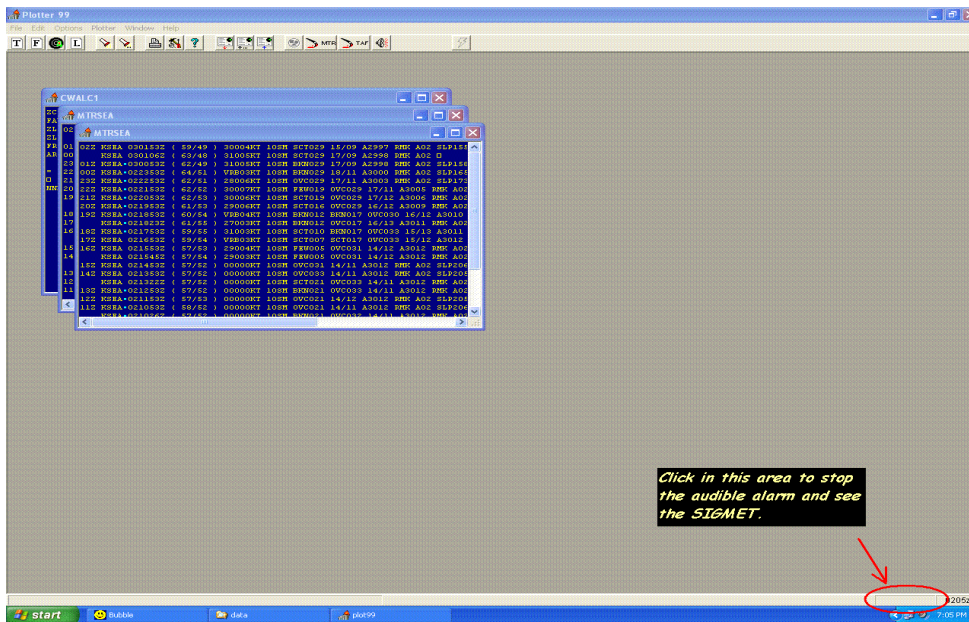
Plotter 99
File Edit Options Plotter Window Help
T F L MTR TAF

CWALC1
MTRSEA
MTRSEA

02Z KSEA 030153Z ( 59/49 ) 30004KT 10SM SCT029 15/09 A2997 RMK AO2 SLP15
KSEA 030106Z ( 63/48 ) 31005KT 10SM SCT029 17/09 A2998 RMK AO2
01Z KSEA•030053Z ( 62/49 ) 31005KT 10SM BKN029 17/09 A2998 RMK AO2 SLP15
00Z KSEA•022353Z ( 64/51 ) VRB03KT 10SM BKN029 18/11 A3000 RMK AO2 SLP16
23Z KSEA•022253Z ( 62/51 ) 28006KT 10SM OVC029 17/11 A3003 RMK AO2 SLP17
22Z KSEA•022153Z ( 62/52 ) 30007KT 10SM FEW019 OVC029 17/11 A3005 RMK AO2
21Z KSEA•022053Z ( 62/53 ) 30006KT 10SM SCT019 OVC029 17/12 A3006 RMK AO2
20Z KSEA•021953Z ( 61/53 ) 29006KT 10SM SCT016 OVC029 16/12 A3009 RMK AO2
19Z KSEA•021853Z ( 60/54 ) VRB04KT 10SM BKN012 BKN017 OVC030 16/12 A3010
KSEA•021823Z ( 61/55 ) 27003KT 10SM BKN012 OVC017 16/13 A3011 RMK AO2
18Z KSEA•021753Z ( 59/55 ) 31003KT 10SM SCT010 BKN017 OVC033 15/13 A3011
17Z KSEA•021653Z ( 59/54 ) VRB03KT 10SM SCT007 SCT017 OVC033 15/12 A3012
16Z KSEA•021553Z ( 57/53 ) 29004KT 10SM FEW005 OVC031 14/12 A3012 RMK AO2
KSEA•021545Z ( 57/54 ) 29003KT 10SM FEW005 OVC031 14/12 A3012 RMK AO2
15Z KSEA•021453Z ( 57/52 ) 00000KT 10SM OVC031 14/11 A3012 RMK AO2 SLP20
14Z KSEA•021353Z ( 57/52 ) 00000KT 10SM OVC033 14/11 A3012 RMK AO2 SLP20
KSEA•021322Z ( 57/52 ) 00000KT 10SM SCT021 OVC033 14/11 A3012 RMK AO2
13Z KSEA•021253Z ( 57/52 ) 00000KT 10SM BKN021 OVC033 14/11 A3012 RMK AO2
12Z KSEA•021153Z ( 57/53 ) 00000KT 10SM OVC021 14/12 A3012 RMK AO2 SLP20
11Z KSEA•021053Z ( 58/52 ) 00000KT 10SM OVC021 14/11 A3012 RMK AO2 SLP20

Click in this area to stop the audible alarm and see the SIGMET.

0205z
start Bubble data plot99 7:05 PM